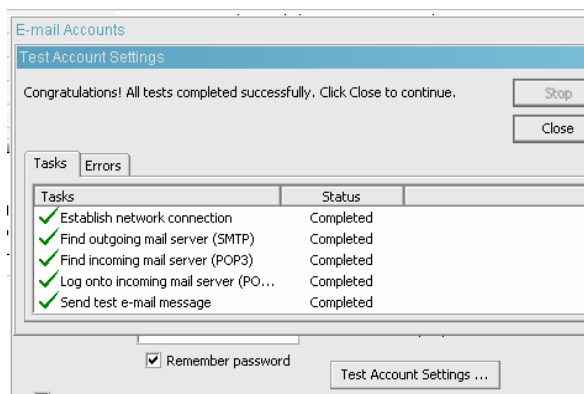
E-mail Accounts

Test Account Settings

Congratulations! All tests completed successfully. Click Close to continue.

Stop

Close

Tasks Errors

| Tasks | Status |
|---|---|
| Establish network connection | Completed |
| Find outgoing mail server (SMTP) | Completed |
| Find incoming mail server (POP3) | Completed |
| Log onto incoming mail server (PO... | Completed |
| Send test e-mail message | Completed |

Remember password

Test Account Settings ...